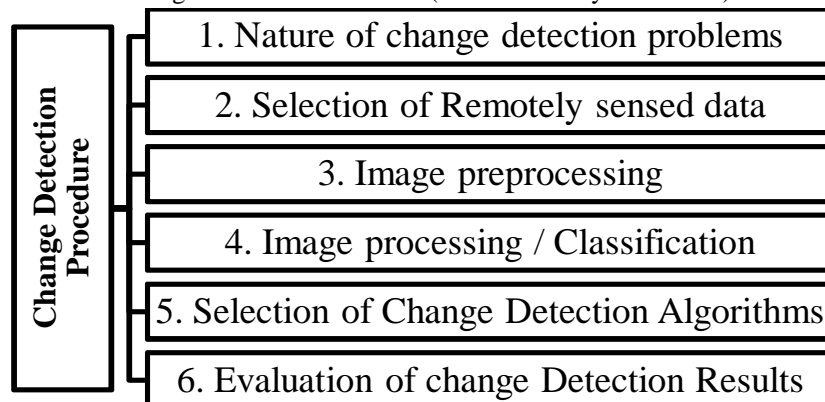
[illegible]

Change Detection Procedure

1. Nature of change detection problems

2. Selection of Remotely sensed data

3. Image preprocessing

4. Image processing / Classification

5. Selection of Change Detection Algorithms

6. Evaluation of change Detection Results